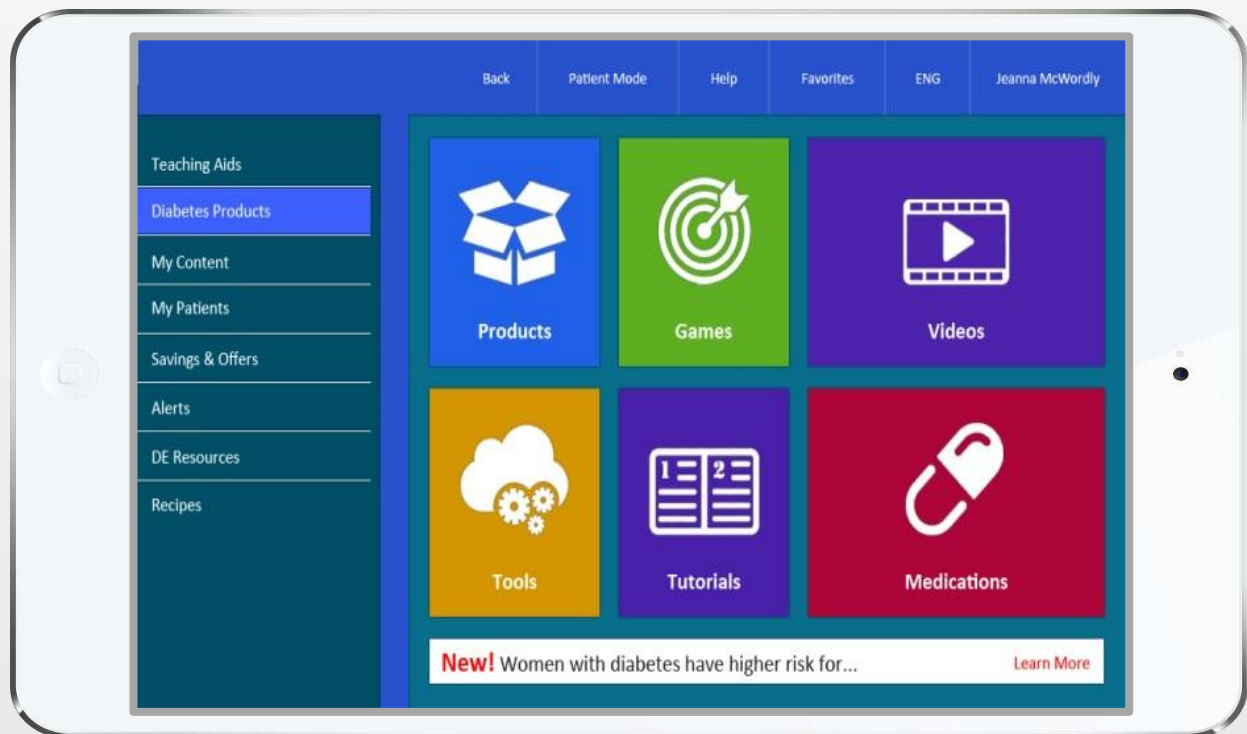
Back
Patient Mode
Help
Favorites
ENG
Jeanna McWordly

Teaching Aids
Diabetes Products
My Content
My Patients
Savings & Offers
Alerts
DE Resources
Recipes

Products
Games
Videos
Tools
Tutorials
Medications

New! Women with diabetes have higher risk for...
Learn More